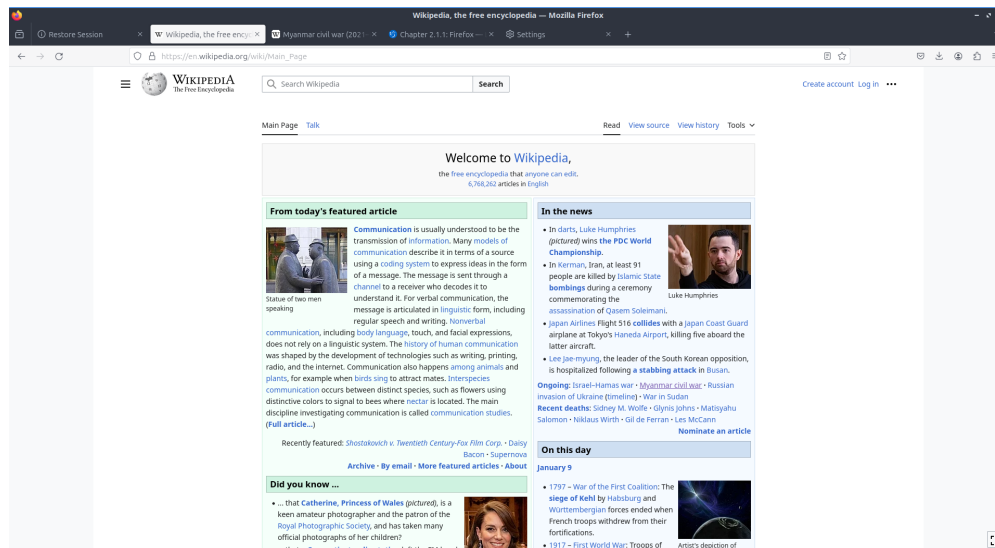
Wikipedia, the free encyclopedia — Mozilla Firefox

Restore Session
Wikipedia, the free encyc
Myanmar civil war (2021
Chapter 2.1.1: Firefox
Settings

https://en.wikipedia.org/wiki/Main_Page

WIKIPEDIA
The Free Encyclopedia

Search Wikipedia
Search

Create account Log in •••

Main Page Talk

Read View source View history Tools

Welcome to Wikipedia,
the free encyclopedia that anyone can edit.
6,768,262 articles in English

From today's featured article

Statue of two men speaking

Communication is usually understood to be the transmission of information. Many models of communication describe it in terms of a source using a coding system to express ideas in the form of a message. The message is sent through a channel to a receiver who decodes it to understand it. For verbal communication, the message is articulated in linguistic form, including regular speech and writing. Nonverbal communication, including body language, touch, and facial expressions, does not rely on a linguistic system. The history of human communication was shaped by the development of technologies such as writing, printing, radio, and the internet. Communication also happens among animals and plants, for example when birds sing to attract mates. Interspecies communication occurs between distinct species, such as flowers using distinctive colors to signal to bees where nectar is located. The main discipline investigating communication is called communication studies. (Full article...)

Recently featured: Shostakovich v. Twentieth Century-Fox Film Corp. · Daisy Bacon · Supernova
Archive · By email · More featured articles · About

Did you know ...

• ... that Catherine, Princess of Wales (pictured), is a keen amateur photographer and the patron of the Royal Photographic Society, and has taken many official photographs of her children?

In the news

• In darts, Luke Humphries (pictured) wins the PDC World Championship.
• In Kerman, Iran, at least 91 people are killed by Islamic State bombings during a ceremony commemorating the assassination of Qasem Soleimani.
• Japan Airlines Flight 516 collides with a Japan Coast Guard airplane at Tokyo's Haneda Airport, killing five aboard the latter aircraft.
• Lee Jae-myung, the leader of the South Korean opposition, is hospitalized following a stabbing attack in Busan.

Luke Humphries

Ongoing: Israel–Hamas war · Myanmar civil war · Russian invasion of Ukraine (timeline) · War in Sudan
Recent deaths: Sidney M. Wolfe · Glynis Johns · Matisyahu Salomon · Niklaus Wirth · Gil de Ferran · Les McCann
Nominate an article

On this day

January 9

• 1797 – War of the First Coalition: The siege of Kehl by Habsburg and Württembergian forces ended when French troops withdrew from their fortifications.
• 1917 – First World War: Troops of

Artist's depiction of